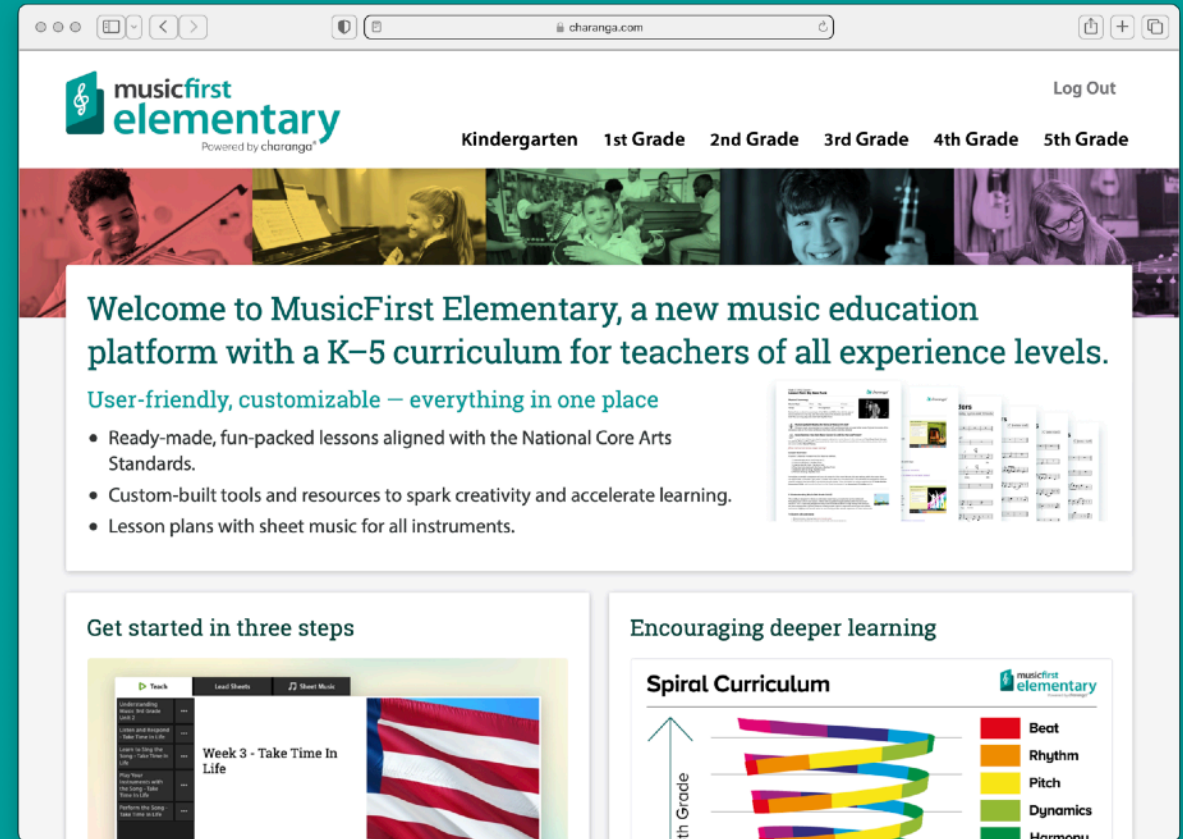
charanga.com

musicfirst elementary
Powered by charanga®

Log Out

Kindergarten 1st Grade 2nd Grade 3rd Grade 4th Grade 5th Grade

Welcome to MusicFirst Elementary, a new music education platform with a K–5 curriculum for teachers of all experience levels.

User-friendly, customizable — everything in one place

- Ready-made, fun-packed lessons aligned with the National Core Arts Standards.
- Custom-built tools and resources to spark creativity and accelerate learning.
- Lesson plans with sheet music for all instruments.

Get started in three steps

Teach Lead Sheets Sheet Music

Understanding Music 3rd Grade Unit 2

Listen and Respond - Take Time In Life

Learn to Sing the Song - Take Time In Life

Play Your Instruments with the Song - Take Time In Life

Perform the Song - Take Time In Life

Week 3 - Take Time In Life

Encouraging deeper learning

Spiral Curriculum

musicfirst elementary

th Grade

Beat
Rhythm
Pitch
Dynamics
Harmony